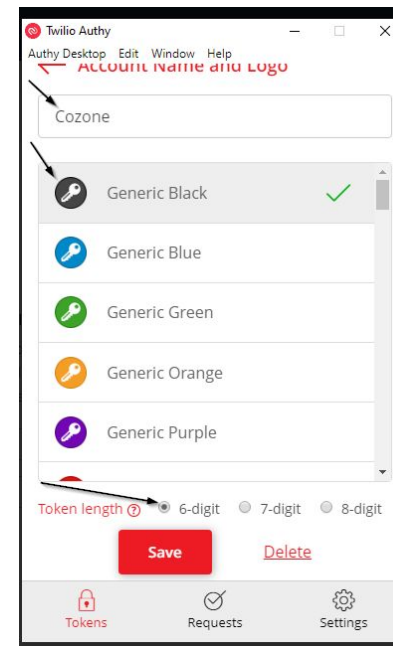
Twilio Authy

Authy Desktop Edit Window Help

Account Name and Logo

Cozone

Generic Black

Generic Blue

Generic Green

Generic Orange

Generic Purple

Token length ? 6-digit 7-digit 8-digit

Save

Delete

Tokens

Requests

Settings